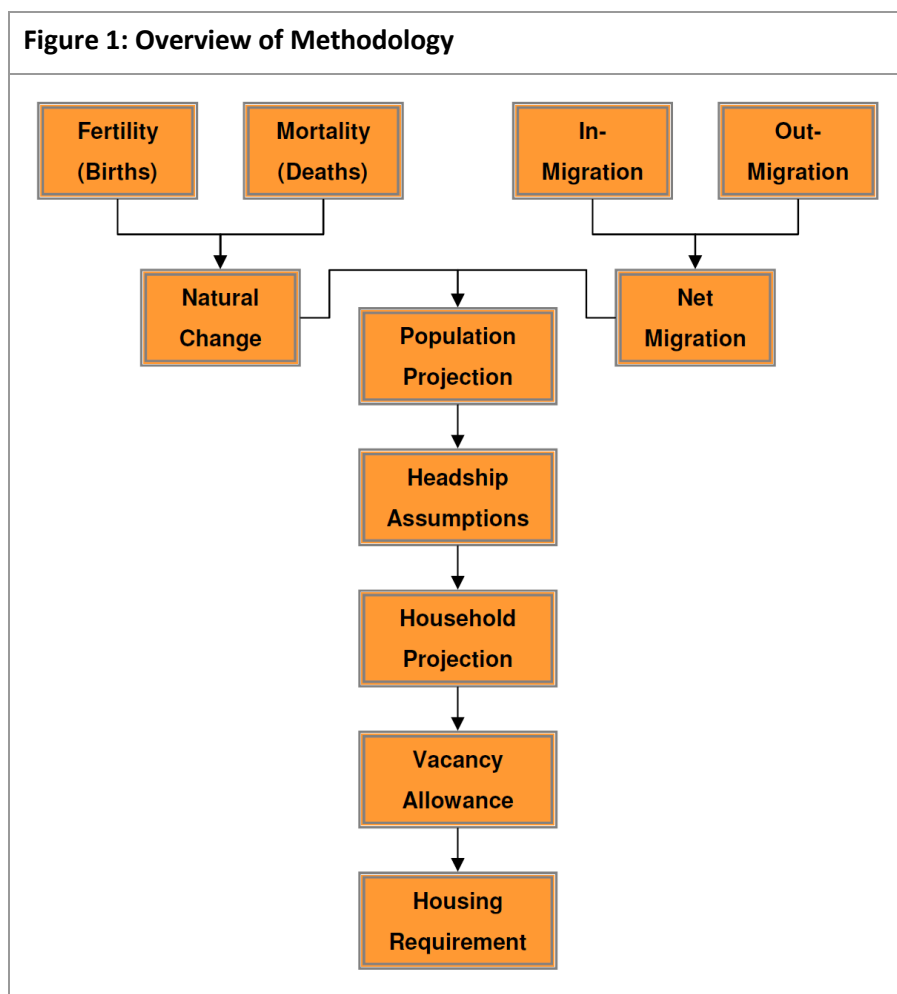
Figure 1: Overview of Methodology

Fertility (Births)

Mortality (Deaths)

In-Migration

Out-Migration

Natural Change

Net Migration

Population Projection

Headship Assumptions

Household Projection

Vacancy Allowance

Housing Requirement